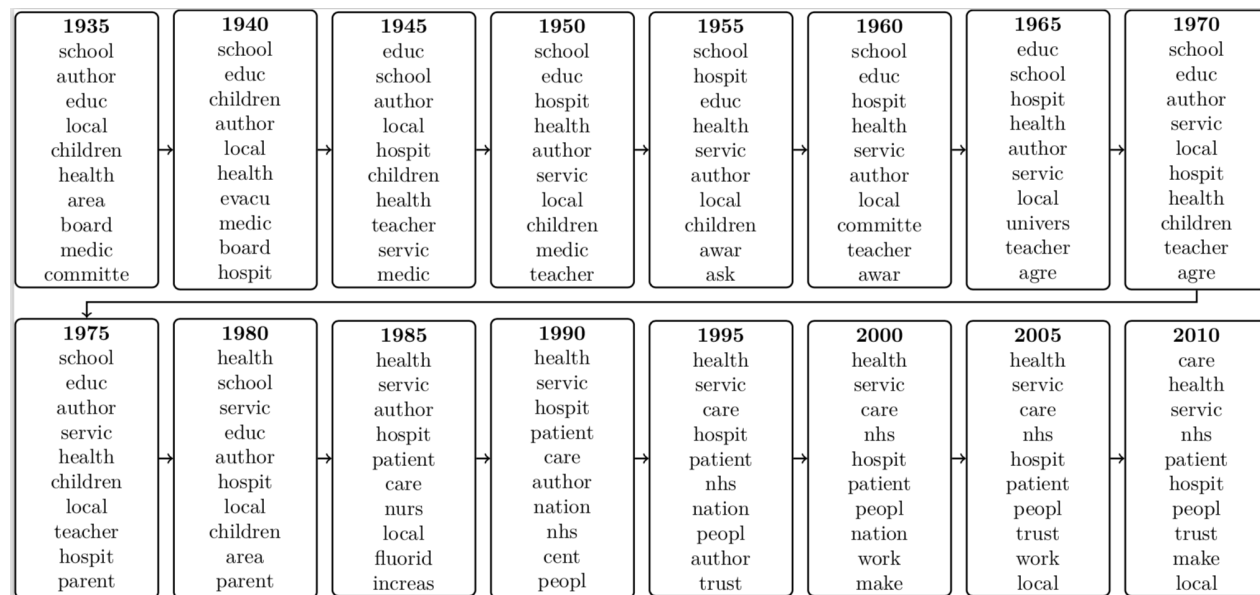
**1935**
school
author
educ
local
children
health
area
board
medic
committe

**1940**
school
educ
children
author
local
health
evacu
medic
board
hospit

**1945**
educ
school
author
local
hospit
children
health
teacher
servic
medic

**1950**
school
educ
hospit
health
author
servic
local
children
medic
teacher

**1955**
school
hospit
educ
health
servic
author
local
children
awar
ask

**1960**
school
educ
hospit
health
servic
author
local
committe
teacher
awar

**1965**
educ
school
hospit
health
author
servic
local
univers
teacher
agre

**1970**
school
educ
author
servic
local
hospit
health
children
teacher
agre

**1975**
school
educ
author
servic
health
children
local
teacher
hospit
parent

**1980**
health
school
servic
educ
author
hospit
local
children
area
parent

**1985**
health
servic
author
hospit
patient
care
nurs
local
fluorid
increas

**1990**
health
servic
hospit
patient
care
author
nation
nhs
cent
peopl

**1995**
health
servic
care
hospit
patient
nhs
nation
peopl
author
trust

**2000**
health
servic
care
nhs
hospit
patient
peopl
nation
work
make

**2005**
health
servic
care
nhs
hospit
patient
peopl
trust
work
local

**2010**
care
health
servic
nhs
patient
hospit
peopl
trust
make
local